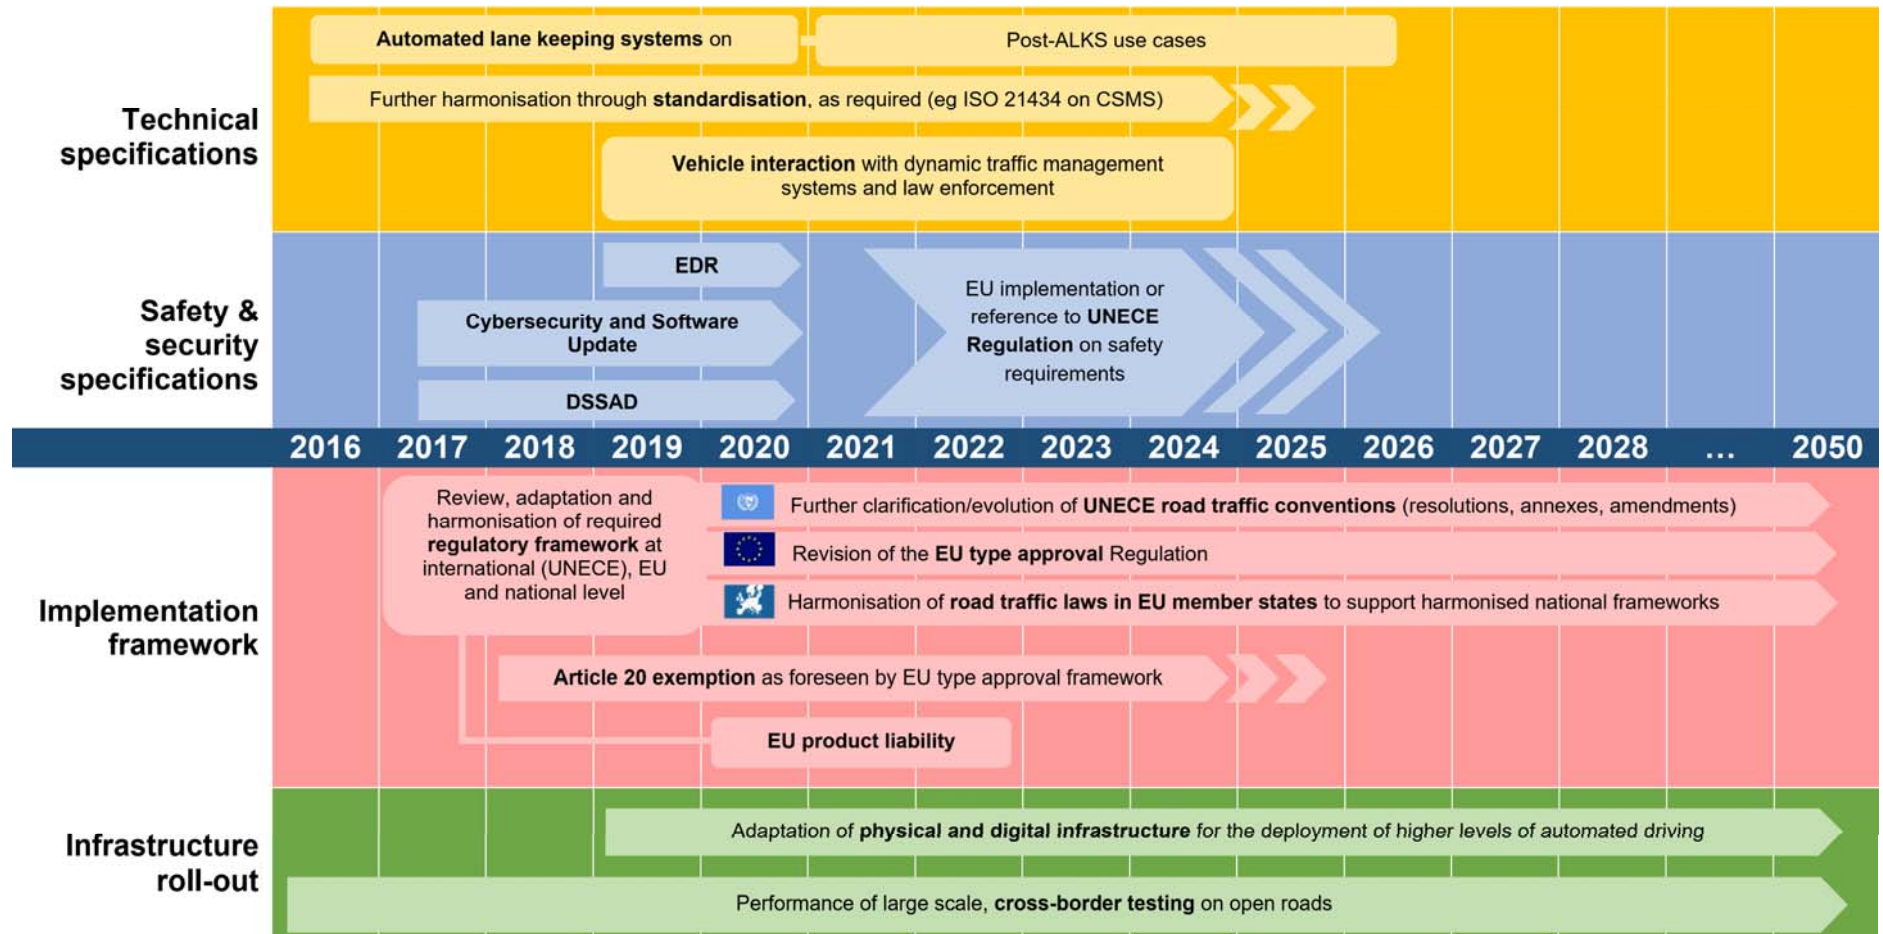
Technical specifications

Automated lane keeping systems on

Post-ALKS use cases

Further harmonisation through standardisation, as required (eg ISO 21434 on CSMS)

Vehicle interaction with dynamic traffic management systems and law enforcement

Safety & security specifications

EDR

Cybersecurity and Software Update

DSSAD

EU implementation or reference to UNECE Regulation on safety requirements

2016 2017 2018 2019 2020 2021 2022 2023 2024 2025 2026 2027 2028 ... 2050

Implementation framework

Review, adaptation and harmonisation of required regulatory framework at international (UNECE), EU and national level

Further clarification/evolution of UNECE road traffic conventions (resolutions, annexes, amendments)

Revision of the EU type approval Regulation

Harmonisation of road traffic laws in EU member states to support harmonised national frameworks

Article 20 exemption as foreseen by EU type approval framework

EU product liability

Infrastructure roll-out

Adaptation of physical and digital infrastructure for the deployment of higher levels of automated driving

Performance of large scale, cross-border testing on open roads